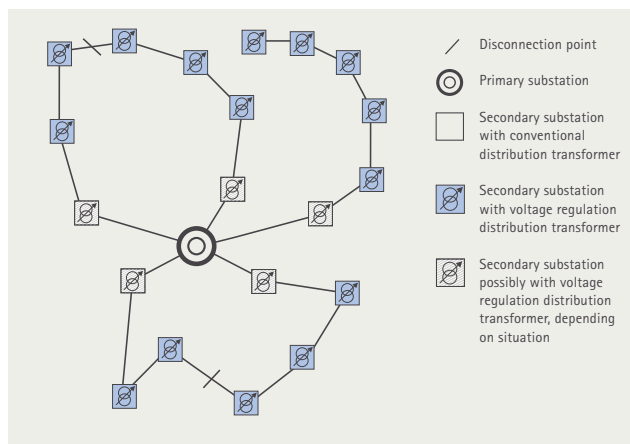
Disconnection point

Primary substation

Secondary substation with conventional distribution transformer

Secondary substation with voltage regulation distribution transformer

Secondary substation possibly with voltage regulation distribution transformer, depending on situation